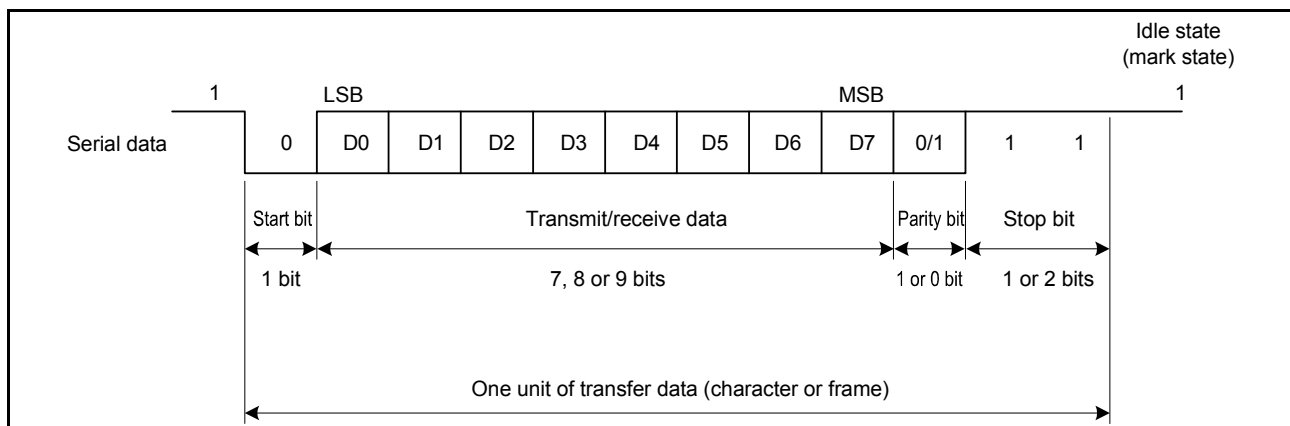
Idle state
(mark state)

1

LSB

MSB

1

Serial data

0

D0

D1

D2

D3

D4

D5

D6

D7

0/1

1

1

Start bit

Transmit/receive data

Parity bit

Stop bit

1 bit

7, 8 or 9 bits

1 or 0 bit

1 or 2 bits

One unit of transfer data (character or frame)